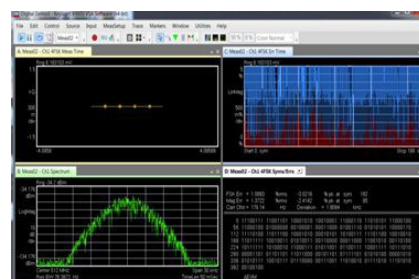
File Edit Control Source Input MeasSetup Trace Markers Window Utilities Help

A: Meas02 - Ch1 4FSK Meas Time

C: Meas02 - Ch1 4FSK Err Time

B: Meas02 - Ch1 Spectrum

D: Meas02 - Ch1 4FSK Syms/Errs

LogMag

Center 512 MHz

Span 30 kHz

FSK Err
Mag Err
Carr Ofst

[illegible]